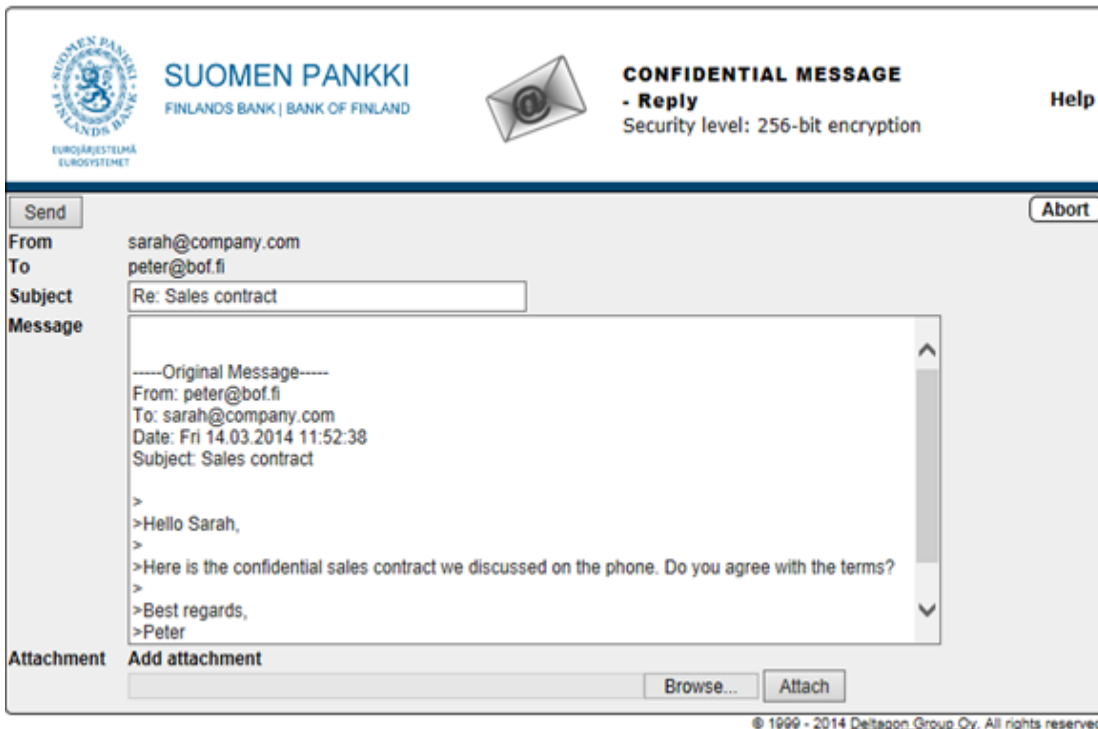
SUOMEN PANKKI FINLANDS BANK
EUROJÄRJESTELMÄ EUROSYSTEMET

SUOMEN PANKKI
FINLANDS BANK | BANK OF FINLAND

CONFIDENTIAL MESSAGE
- Reply
Security level: 256-bit encryption

Help

Send

Abort

From sarah@company.com
To peter@bof.fi
Subject Re: Sales contract
Message

-----Original Message-----
From: peter@bof.fi
To: sarah@company.com
Date: Fri 14.03.2014 11:52:38
Subject: Sales contract

>
>Hello Sarah,
>
>Here is the confidential sales contract we discussed on the phone. Do you agree with the terms?
>
>Best regards,
>Peter

Attachment Add attachment

Browse... Attach

© 1999 - 2014 Deltagon Group Oy. All rights reserve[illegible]